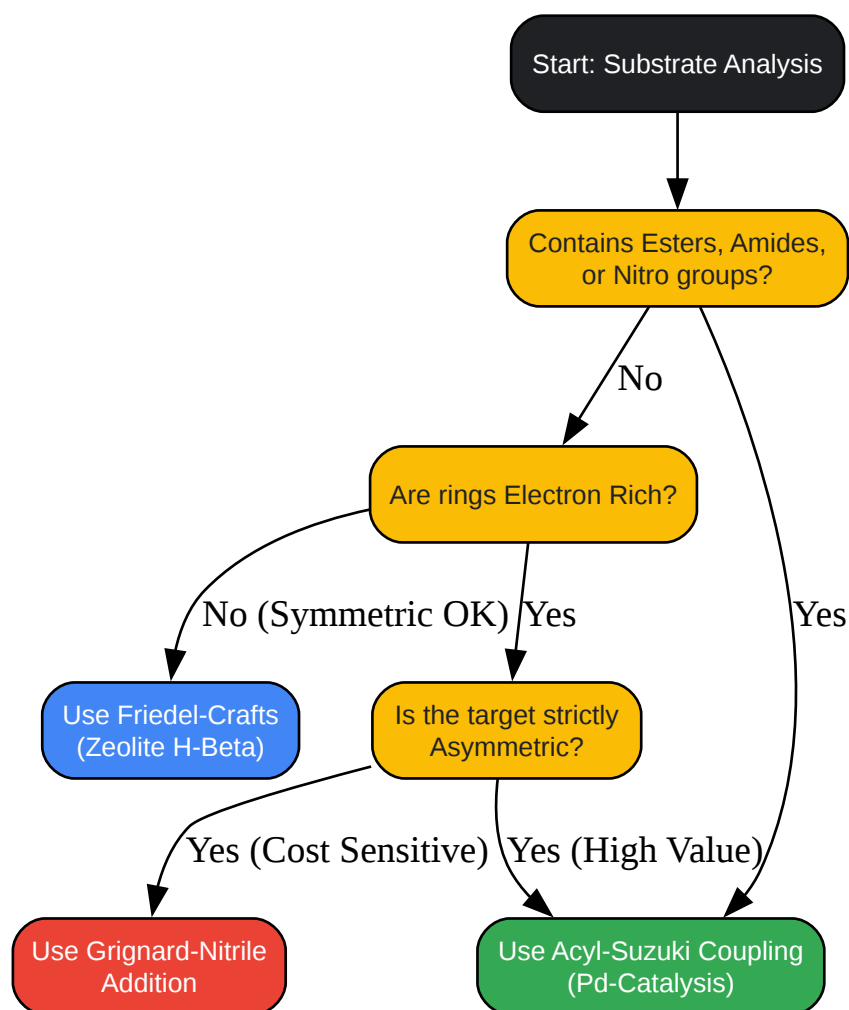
Start: Substrate Analysis

Contains Esters, Amides, or Nitro groups?

No

Yes

Are rings Electron Rich?

No (Symmetric OK)

Yes

Use Friedel-Crafts (Zeolite H-Beta)

Is the target strictly Asymmetric?

Yes (Cost Sensitive)

Yes (High Value)

Use Grignard-Nitrile Addition

Use Acyl-Suzuki Coupling (Pd-Catalysis)